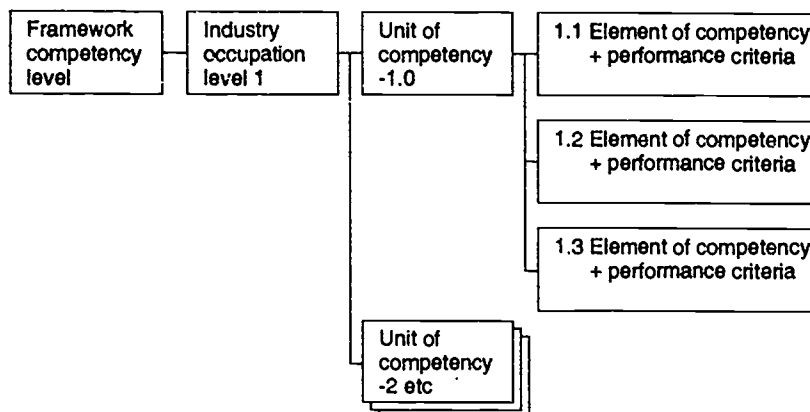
Framework competency level

Industry occupation level 1

Unit of competency -1.0

1.1 Element of competency + performance criteria

1.2 Element of competency + performance criteria

1.3 Element of competency + performance criteria

Unit of competency -2 etc